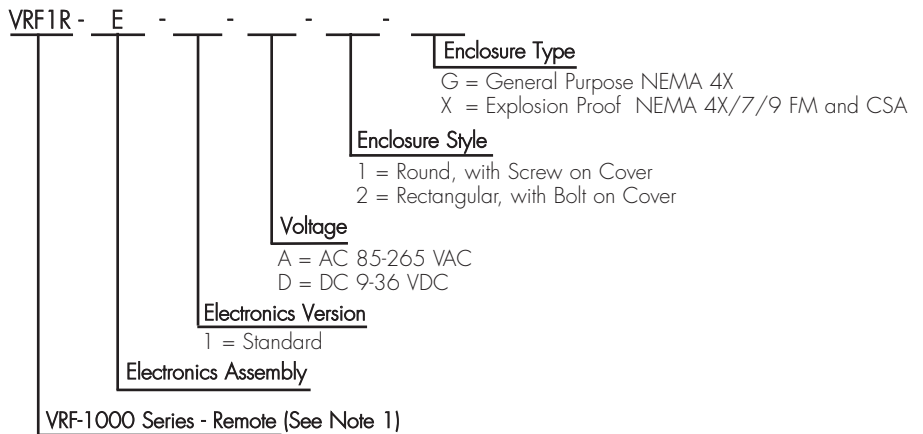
VRF1R - E - \_\_\_ - \_\_\_ - \_\_\_ - \_\_\_

Enclosure Type
G = General Purpose NEMA 4X
X = Explosion Proof NEMA 4X/7/9 FM and CSA

Enclosure Style
1 = Round, with Screw on Cover
2 = Rectangular, with Bolt on Cover

Voltage
A = AC 85-265 VAC
D = DC 9-36 VDC

Electronics Version
1 = Standard

Electronics Assembly

VRF-1000 Series - Remote (See Note 1)